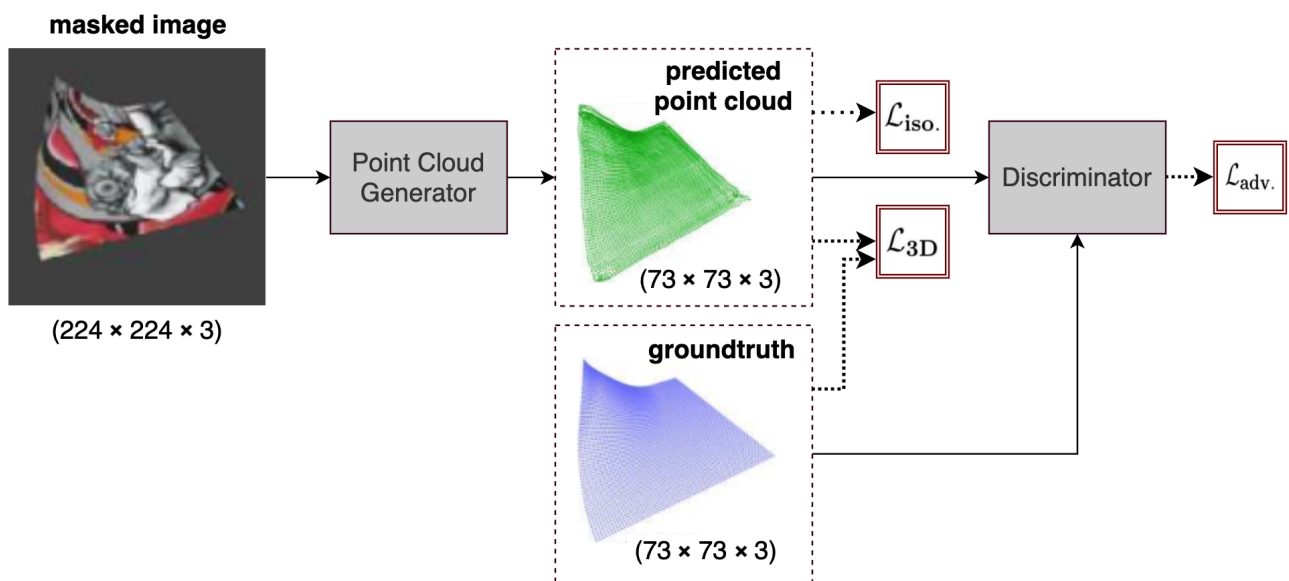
masked image

(224 × 224 × 3)

Point Cloud Generator

predicted point cloud

(73 × 73 × 3)

$\mathcal{L}_{\text{iso.}}$

$\mathcal{L}_{\text{3D}}$

Discriminator

$\mathcal{L}_{\text{adv.}}$

groundtruth

(73 × 73 × 3)